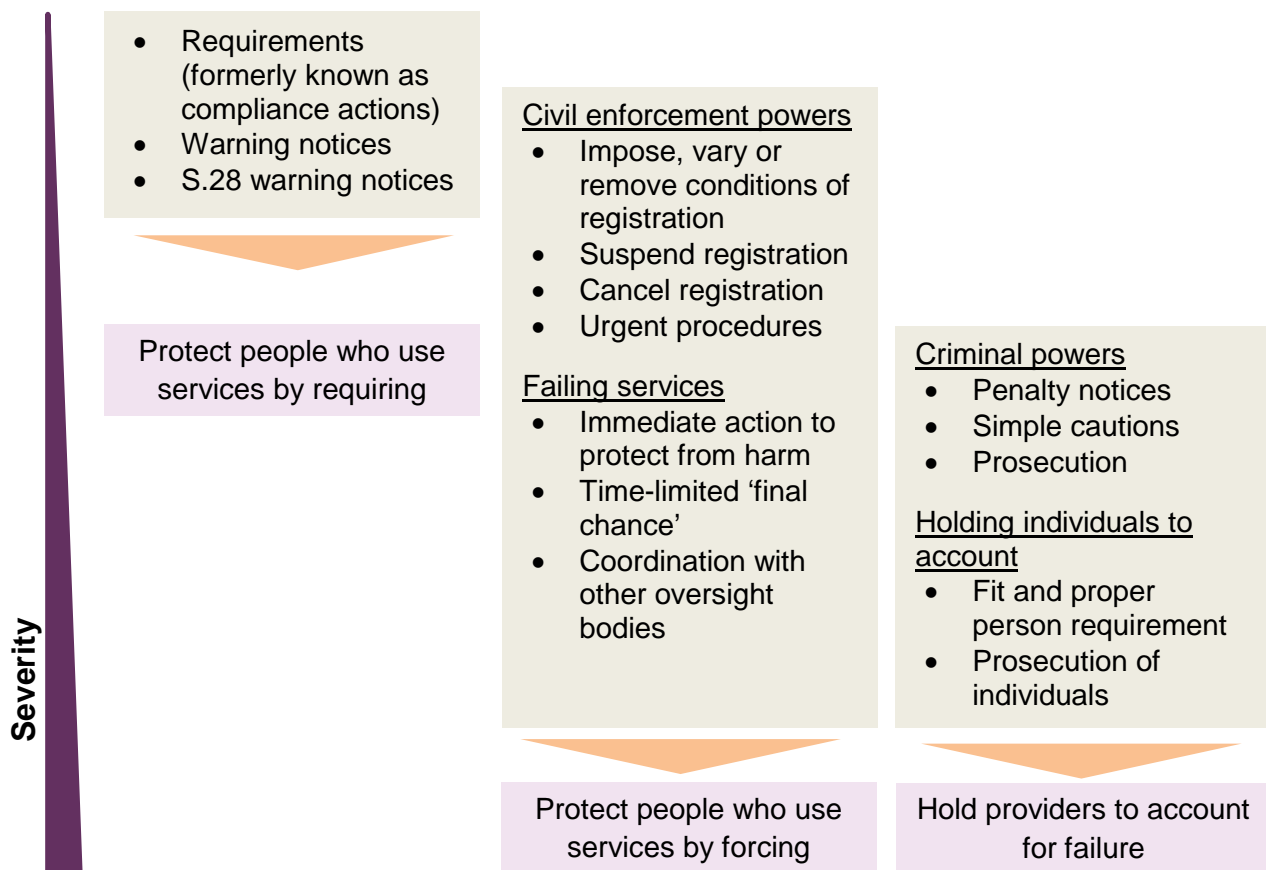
Severity

- Requirements (formerly known as compliance actions)
- Warning notices
- S.28 warning notices

Protect people who use services by requiring

Civil enforcement powers
- Impose, vary or remove conditions of registration
- Suspend registration
- Cancel registration
- Urgent procedures

Failing services
- Immediate action to protect from harm
- Time-limited ‘final chance’
- Coordination with other oversight bodies

Protect people who use services by forcing

Criminal powers
- Penalty notices
- Simple cautions
- Prosecution

Holding individuals to account
- Fit and proper person requirement
- Prosecution of individuals

Hold providers to account for failure